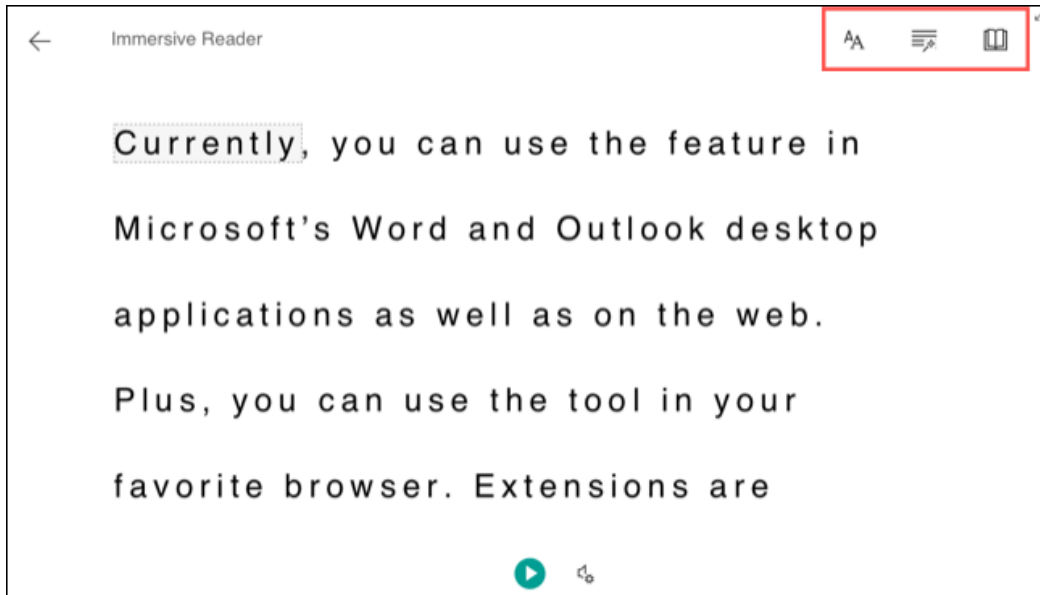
Immersive Reader

AA

Currently, you can use the feature in Microsoft's Word and Outlook desktop applications as well as on the web. Plus, you can use the tool in your favorite browser. Extensions are